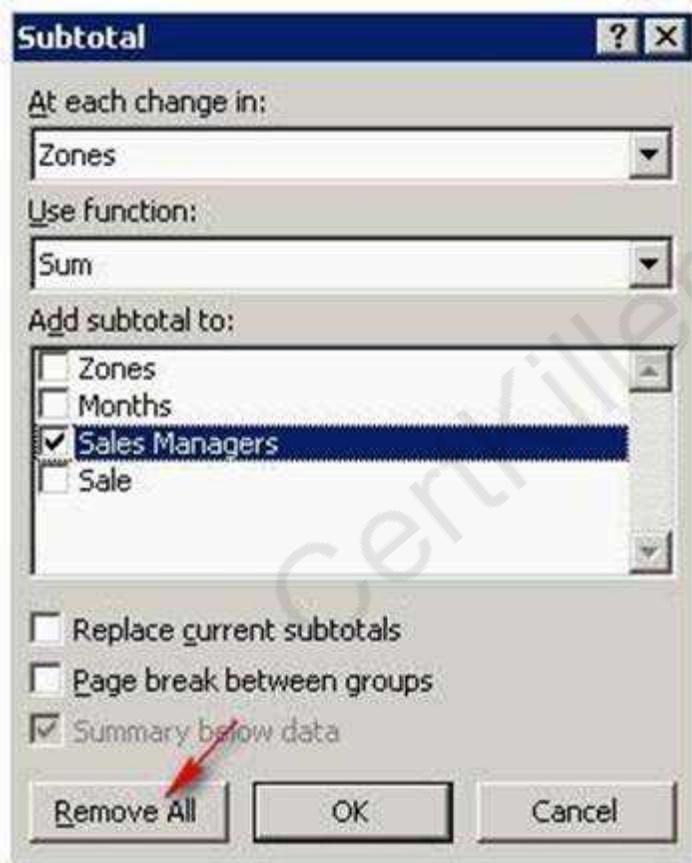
Subtotal ? X

At each change in:

Zones

Use function:

Sum

Add subtotal to:

Zones
Months
Sales Managers
Sale

Replace current subtotals

Page break between groups

Summary below data

Remove All OK Cancel

CertKiller